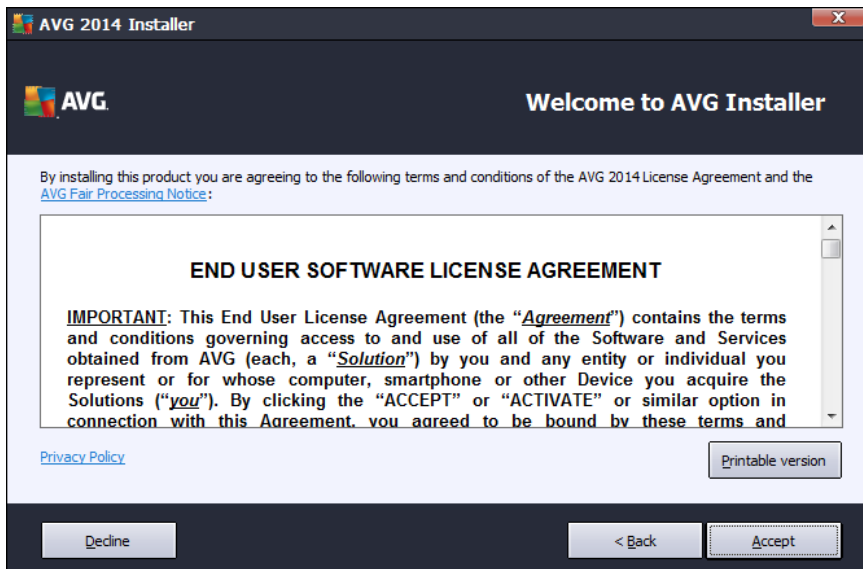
AVG 2014 Installer

AVG.

Welcome to AVG Installer

By installing this product you are agreeing to the following terms and conditions of the AVG 2014 License Agreement and the AVG Fair Processing Notice:

END USER SOFTWARE LICENSE AGREEMENT

IMPORTANT: This End User License Agreement (the "Agreement") contains the terms and conditions governing access to and use of all of the Software and Services obtained from AVG (each, a "Solution") by you and any entity or individual you represent or for whose computer, smartphone or other Device you acquire the Solutions ("you"). By clicking the "ACCEPT" or "ACTIVATE" or similar option in connection with this Agreement, you agreed to be bound by these terms and

Privacy Policy

Printable version

Decline

< Back

Accept